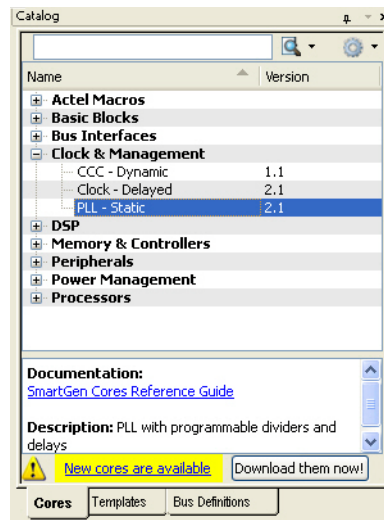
Catalog

| Name | Version |
|---|---|
| Actel Macros | |
| Basic Blocks | |
| Bus Interfaces | |
| Clock & Management | |
| CCC - Dynamic | 1.1 |
| Clock - Delayed | 2.1 |
| PLL - Static | 2.1 |
| DSP | |
| Memory & Controllers | |
| Peripherals | |
| Power Management | |
| Processors | |

Documentation:
SmartGen Cores Reference Guide

Description: PLL with programmable dividers and delays

New cores are available
Download them now!

Cores
Templates
Bus Definitions